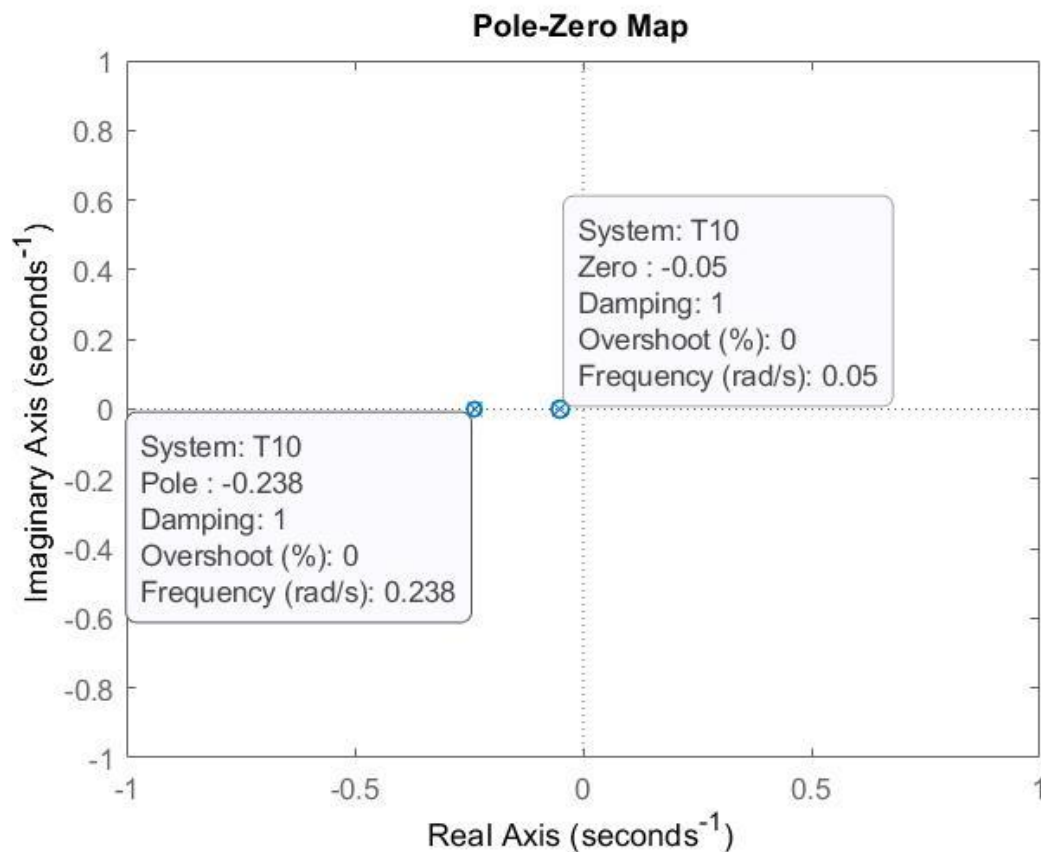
Pole-Zero Map

Imaginary Axis (seconds$^{-1}$)

1
0.8
0.6
0.4
0.2
0
-0.2
-0.4
-0.6
-0.8
-1

System: T10
Zero : -0.05
Damping: 1
Overshoot (%): 0
Frequency (rad/s): 0.05

System: T10
Pole : -0.238
Damping: 1
Overshoot (%): 0
Frequency (rad/s): 0.238

-1
-0.5
0
0.5
1

Real Axis (seconds$^{-1}$)